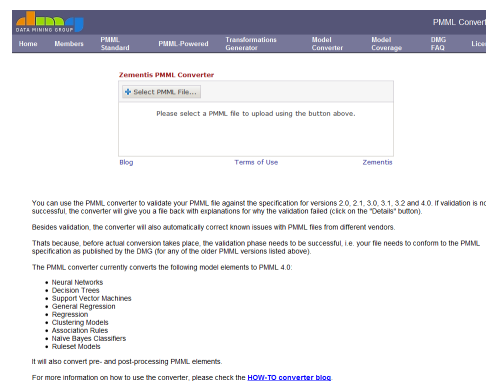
dmg
DATA MINING GROUP

PMML Convert

Home | Members | PMML Standard | PMML-Powered | Transformations Generator | Model Converter | Model Coverage | DMG FAQ | Lice

Zementis PMML Converter

Select PMML File...

Please select a PMML file to upload using the button above.

Blog | Terms of Use | Zementis

You can use the PMML converter to validate your PMML file against the specification for versions 2.0, 2.1, 3.0, 3.1, 3.2 and 4.0. If validation is no successful, the converter will give you a file back with explanations for why the validation failed (click on the "Details" button).

Besides validation, the converter will also automatically correct known issues with PMML files from different vendors.

Thats because, before actual conversion takes place, the validation phase needs to be successful, i.e. your file needs to conform to the PMML specification as published by the DMG (for any of the older PMML versions listed above).

The PMML converter currently converts the following model elements to PMML 4.0:

- Neural Networks
- Decision Trees
- Support Vector Machines
- General Regression
- Regression
- Clustering Models
- Association Rules
- Naive Bayes Classifiers
- Ruleset Models

It will also convert pre- and post-processing PMML elements.

For more information on how to use the converter, please check the HOW-TO converter blog.